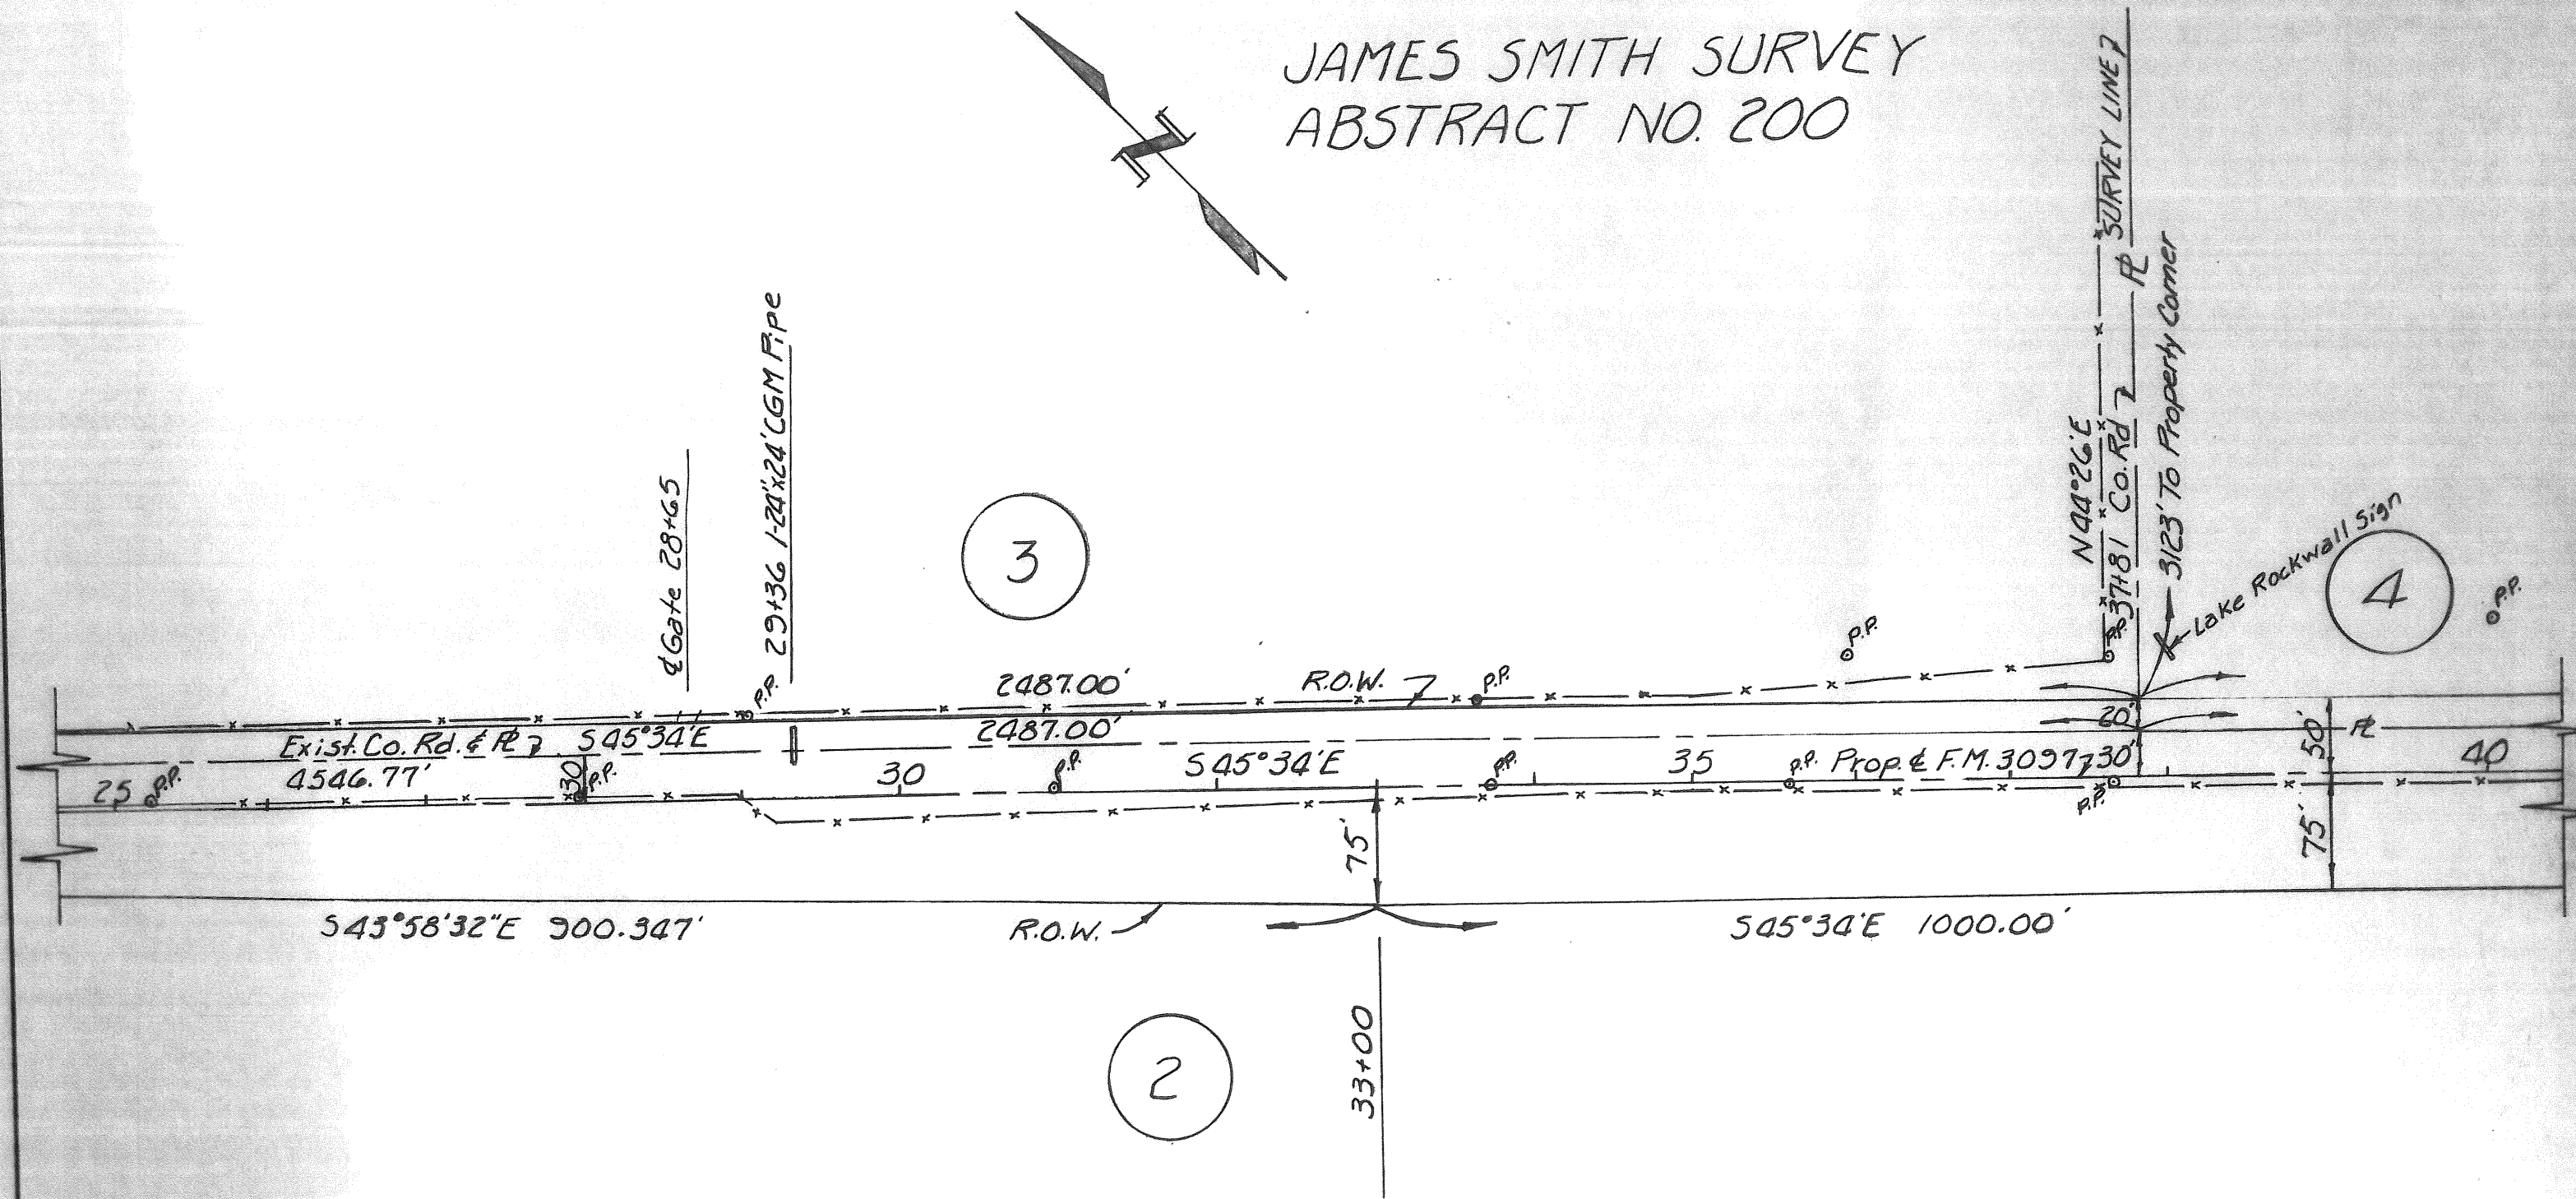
JAMES SMITH SURVEY
ABSTRACT NO. 200

℄ Gate 28+65

29+36 1-24"x24" CGM Pipe

3

N 44°26' E
37+81 Co. Rd ℄
SURVEY LINE
℄
3123' To Property Corner
Lake Rockwall Sign

4

P.P.

P.P.

2487.00'

R.O.W.

P.P.

P.P.

P.P.

Exist. Co. Rd. & ℄

S 45°34' E

2487.00'

20'

50'

℄

4546.77'

30

30

S 45°34' E

35

P.P.

Prop. ℄ F.M. 3097

30'

40

25

P.P.

P.P.

P.P.

P.P.

P.P.

75'

75'

S 43°58'32" E 300.347'

R.O.W.

S 45°34' E 1000.00'

2

33+00